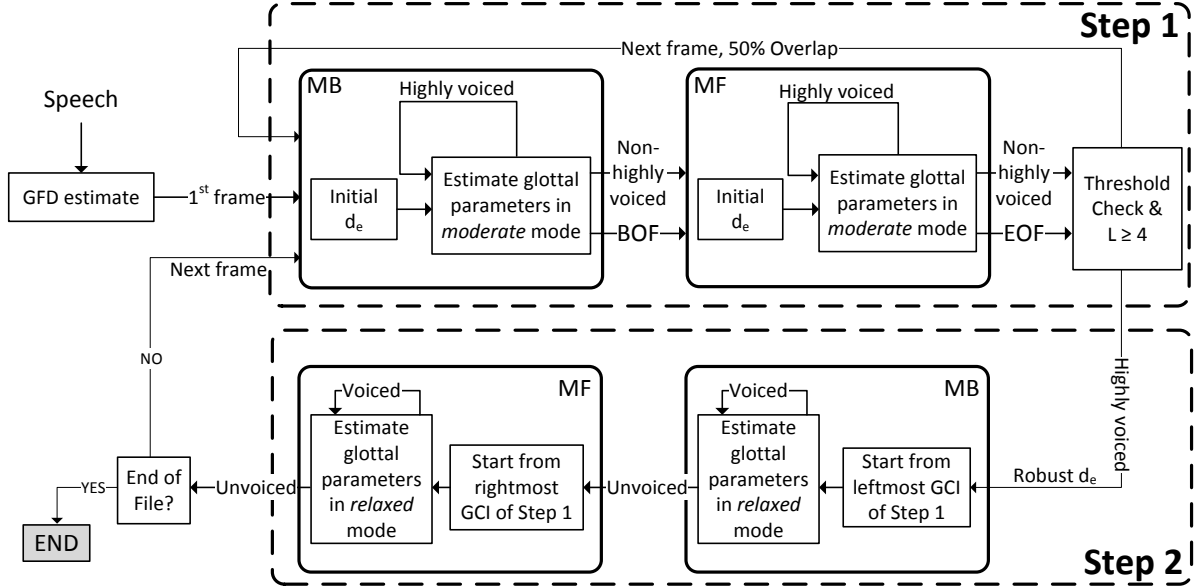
Step 1

Next frame, 50% Overlap

Speech

GFD estimate

$1^{st}$ frame

MB

Highly voiced

Initial $d_e$

Estimate glottal parameters in *moderate* mode

Non-highly voiced

BOF

MF

Highly voiced

Initial $d_e$

Estimate glottal parameters in *moderate* mode

Non-highly voiced

EOF

Threshold Check & L ≥ 4

Next frame

NO

Highly voiced

MF

Voiced

Estimate glottal parameters in *relaxed* mode

Start from rightmost GCI of Step 1

MB

Voiced

Estimate glottal parameters in *relaxed* mode

Start from leftmost GCI of Step 1

Robust $d_e$

Unvoiced

Unvoiced

End of File?

YES

END

Step 2